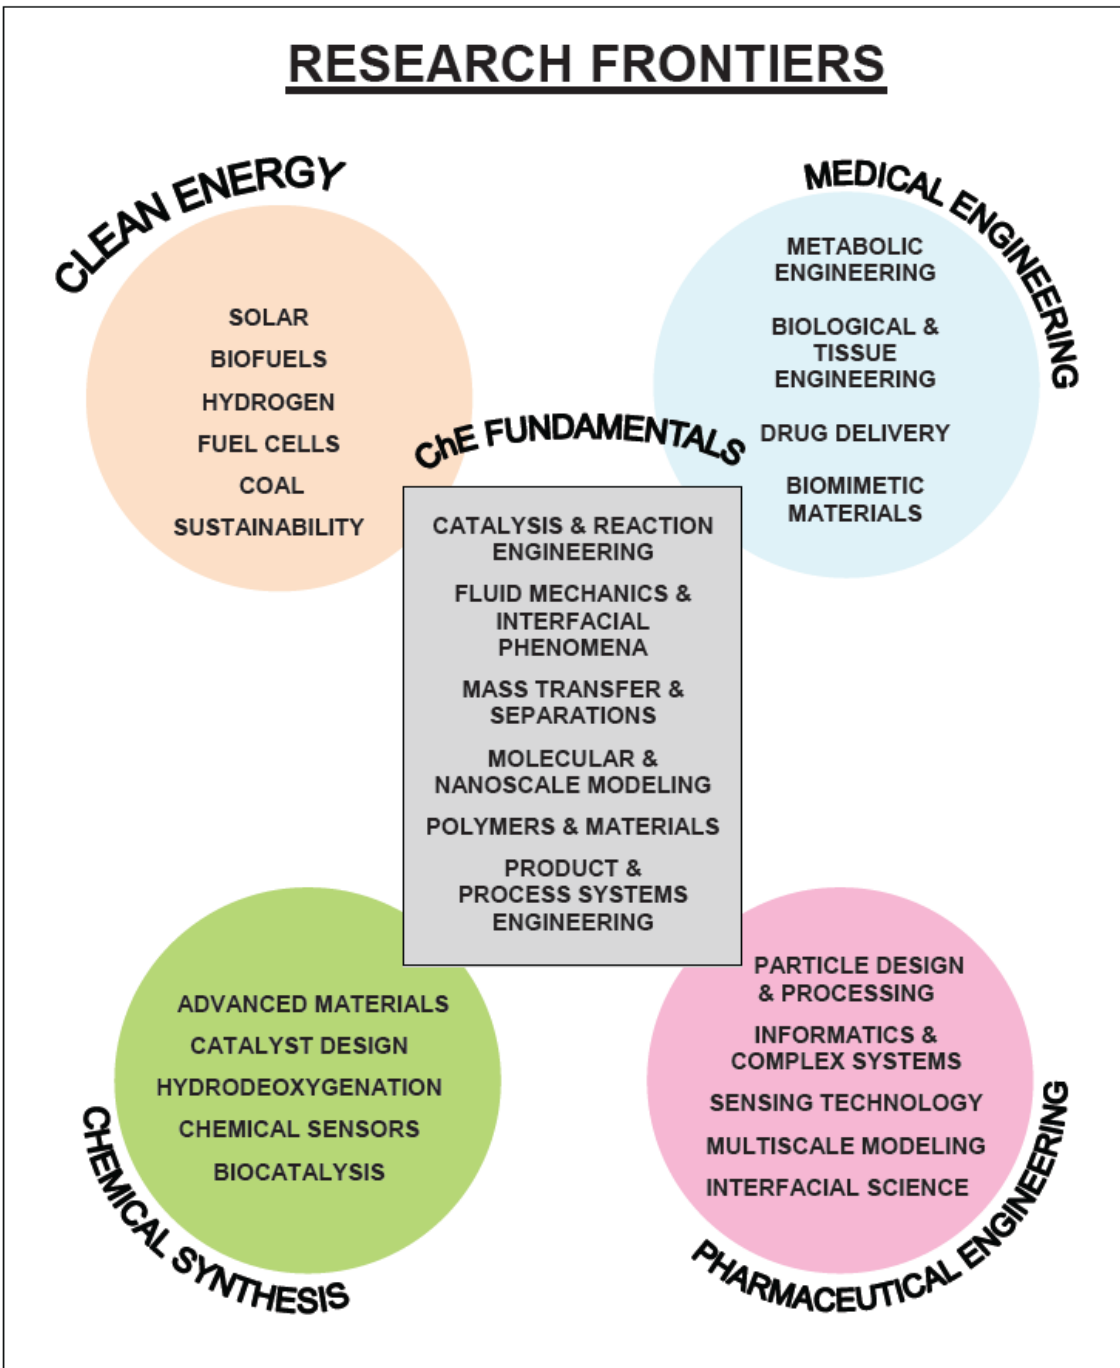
RESEARCH FRONTIERS

CLEAN ENERGY

SOLAR
BIOFUELS
HYDROGEN
FUEL CELLS
COAL
SUSTAINABILITY

MEDICAL ENGINEERING

METABOLIC ENGINEERING
BIOLOGICAL & TISSUE ENGINEERING
DRUG DELIVERY
BIOMIMETIC MATERIALS

ChE FUNDAMENTALS

CATALYSIS & REACTION ENGINEERING
FLUID MECHANICS & INTERFACIAL PHENOMENA
MASS TRANSFER & SEPARATIONS
MOLECULAR & NANOSCALE MODELING
POLYMERS & MATERIALS
PRODUCT & PROCESS SYSTEMS ENGINEERING

ADVANCED MATERIALS
CATALYST DESIGN
HYDRODEOXYGENATION
CHEMICAL SENSORS
BIOCATALYSIS

CHEMICAL SYNTHESIS

PARTICLE DESIGN & PROCESSING
INFORMATICS & COMPLEX SYSTEMS
SENSING TECHNOLOGY
MULTISCALE MODELING
INTERFACIAL SCIENCE

PHARMACEUTICAL ENGINEERING